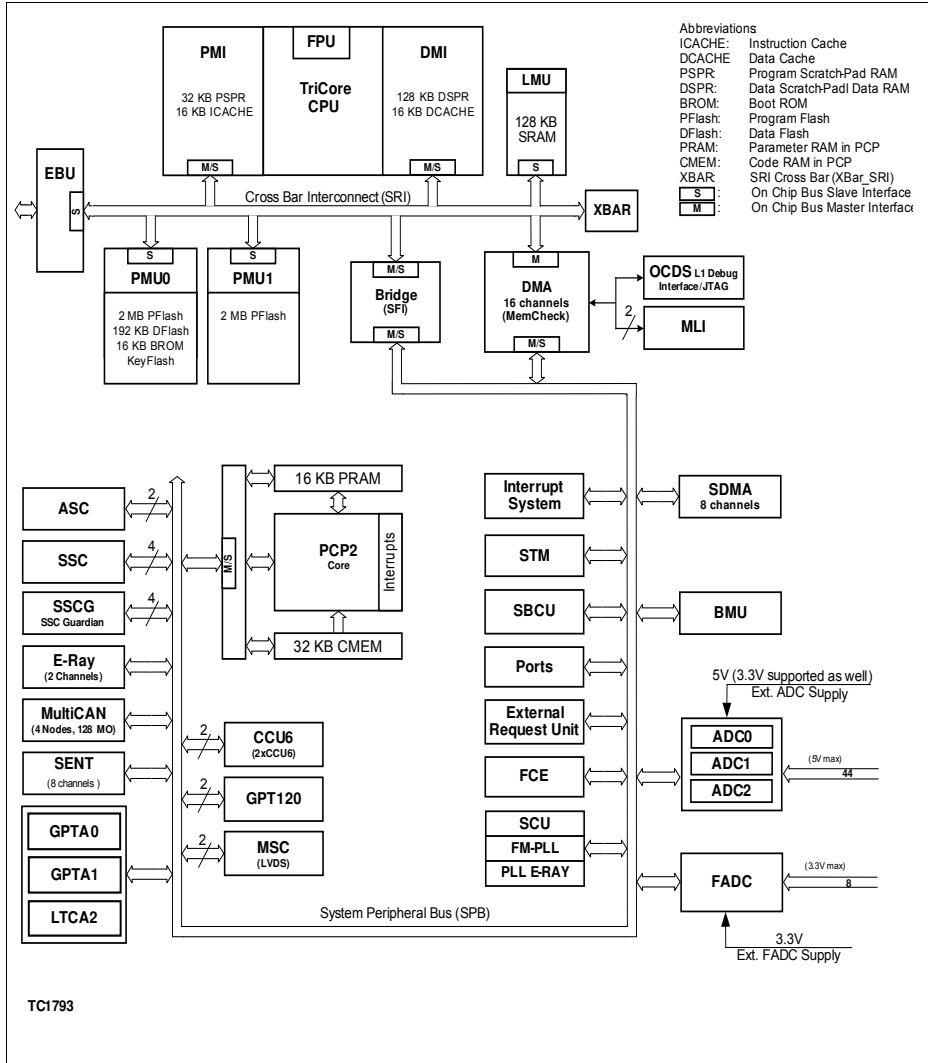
PMI

32 KB PSPR
16 KB ICACHE

M/S

FPU

TriCore CPU

DMI

128 KB DSPR
16 KB DCACHE

M/S

LMU

128 KB SRAM

S

Abbreviations

| | |
|---|---|
| ICACHE: | Instruction Cache |
| DCACHE | Data Cache |
| PSPR: | Program Scratch-Pad RAM |
| DSPR: | Data Scratch-Padl Data RAM |
| BROM: | Boot ROM |
| PFlash: | Program Flash |
| DFlash: | Data Flash |
| PRAM: | Parameter RAM in PCP |
| CMEM: | Code RAM in PCP |
| XBAR: | SRI Cross Bar (XBar_SRI) |
| S : | On Chip Bus Slave Interface |
| M : | On Chip Bus Master Interface |

EBU

S

Cross Bar Interconnect (SRI)

XBAR

S

PMU0

2 MB PFlash
192 KB DFlash
16 KB BROM
KeyFlash

S

PMU1

2 MB PFlash

M/S

Bridge
(SFI)

M/S

M

DMA
16 channels
(MemCheck)

M/S

OCDS L1 Debug Interface/JTAG

2

MLI

16 KB PRAM

M/S

PCP2
Core

Interrupts

32 KB CMEM

ASC

2

SSC

4

SSCG
SSC Guardian

4

E-Ray
(2 Channels)

MultiCAN
(4 Nodes, 128 MO)

SENT
(8 channels )

GPTA0

GPTA1

LTCA2

2

CCU6
(2xCCU6)

2

GPT120

2

MSC
(LVDS)

Interrupt System

SDMA
8 channels

STM

SBCU

BMU

Ports

5V (3.3V supported as well)
Ext. ADC Supply

External Request Unit

ADC0

ADC1

ADC2

(5V max)

44

FCE

SCU

FM-PLL

PLL E-RAY

FADC

(3.3V max)

8

System Peripheral Bus (SPB)

3.3V
Ext. FADC Supply

TC1793